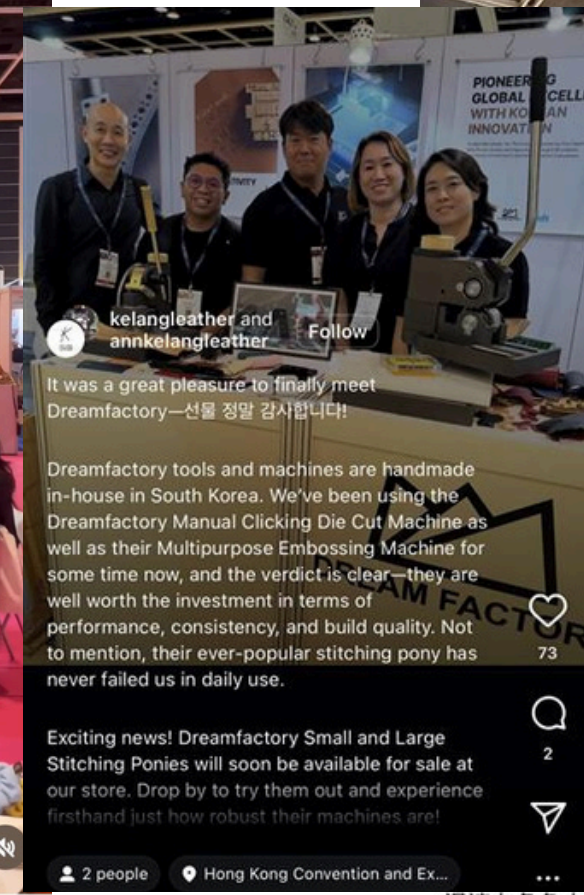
PIONEERING GLOBAL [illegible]CELL WITH KO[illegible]AN INNOVATION

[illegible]TIVITY

kelangleather and annkelangleather

Follow

It was a great pleasure to finally meet Dreamfactory—선물 정말 감사합니다!

Dreamfactory tools and machines are handmade in-house in South Korea. We've been using the Dreamfactory Manual Clicking Die Cut Machine as well as their Multipurpose Embossing Machine for some time now, and the verdict is clear—they are well worth the investment in terms of performance, consistency, and build quality. Not to mention, their ever-popular stitching pony has never failed us in daily use.

Exciting news! Dreamfactory Small and Large Stitching Ponies will soon be available for sale at our store. Drop by to try them out and experience firsthand just how robust their machines are!

DREAM FACTORY

73

2

2 people

Hong Kong Convention and Ex...